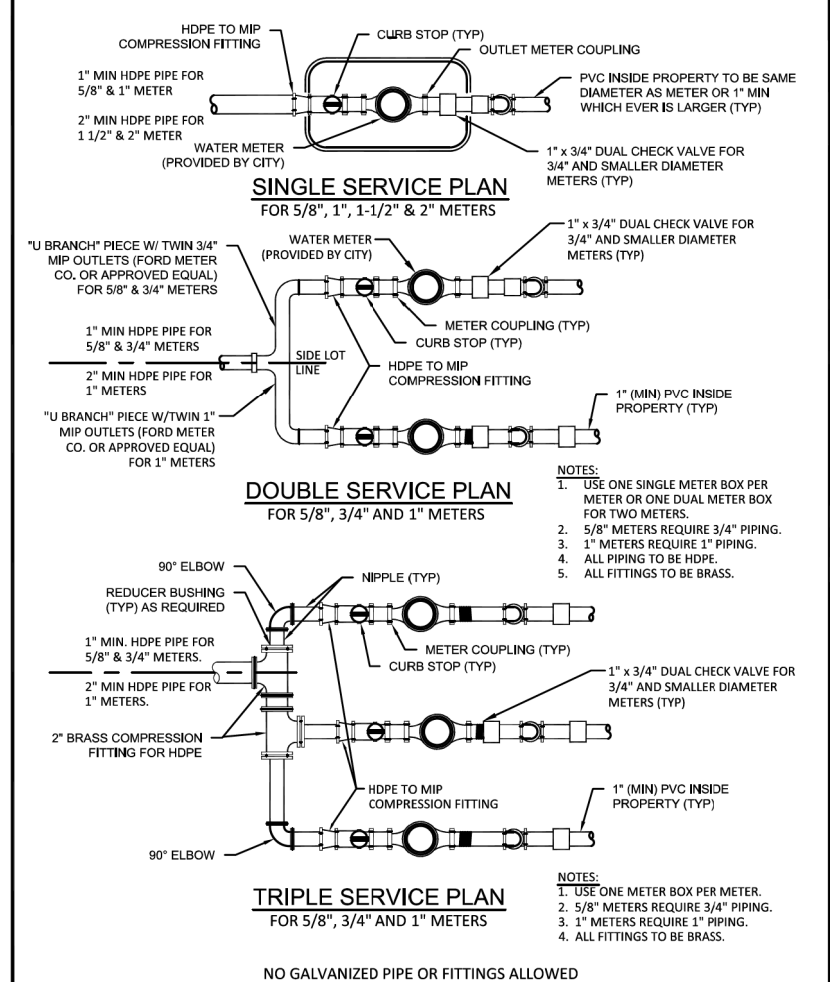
HDPE TO MIP COMPRESSION FITTING

CURB STOP (TYP)

OUTLET METER COUPLING

1" MIN HDPE PIPE FOR 5/8" & 1" METER

PVC INSIDE PROPERTY TO BE SAME DIAMETER AS METER OR 1" MIN WHICH EVER IS LARGER (TYP)

2" MIN HDPE PIPE FOR 1 1/2" & 2" METER

WATER METER (PROVIDED BY CITY)

1" x 3/4" DUAL CHECK VALVE FOR 3/4" AND SMALLER DIAMETER METERS (TYP)

SINGLE SERVICE PLAN
FOR 5/8", 1", 1-1/2" & 2" METERS

"U BRANCH" PIECE W/ TWIN 3/4" MIP OUTLETS (FORD METER CO. OR APPROVED EQUAL) FOR 5/8" & 3/4" METERS

WATER METER (PROVIDED BY CITY)

1" x 3/4" DUAL CHECK VALVE FOR 3/4" AND SMALLER DIAMETER METERS (TYP)

METER COUPLING (TYP)

1" MIN HDPE PIPE FOR 5/8" & 3/4" METERS

CURB STOP (TYP)

SIDE LOT LINE

HDPE TO MIP COMPRESSION FITTING

2" MIN HDPE PIPE FOR 1" METERS

"U BRANCH" PIECE W/TWIN 1" MIP OUTLETS (FORD METER CO. OR APPROVED EQUAL) FOR 1" METERS

1" (MIN) PVC INSIDE PROPERTY (TYP)

NOTES:
1. USE ONE SINGLE METER BOX PER METER OR ONE DUAL METER BOX FOR TWO METERS.
2. 5/8" METERS REQUIRE 3/4" PIPING.
3. 1" METERS REQUIRE 1" PIPING.
4. ALL PIPING TO BE HDPE.
5. ALL FITTINGS TO BE BRASS.

DOUBLE SERVICE PLAN
FOR 5/8", 3/4" AND 1" METERS

90° ELBOW

NIPPLE (TYP)

REDUCER BUSHING (TYP) AS REQUIRED

1" MIN. HDPE PIPE FOR 5/8" & 3/4" METERS.

METER COUPLING (TYP)

CURB STOP (TYP)

2" MIN HDPE PIPE FOR 1" METERS.

1" x 3/4" DUAL CHECK VALVE FOR 3/4" AND SMALLER DIAMETER METERS (TYP)

2" BRASS COMPRESSION FITTING FOR HDPE

HDPE TO MIP COMPRESSION FITTING

1" (MIN) PVC INSIDE PROPERTY (TYP)

90° ELBOW

NOTES:
1. USE ONE METER BOX PER METER.
2. 5/8" METERS REQUIRE 3/4" PIPING.
3. 1" METERS REQUIRE 1" PIPING.
4. ALL FITTINGS TO BE BRASS.

TRIPLE SERVICE PLAN
FOR 5/8", 3/4" AND 1" METERS

NO GALVANIZED PIPE OR FITTINGS ALLOWED